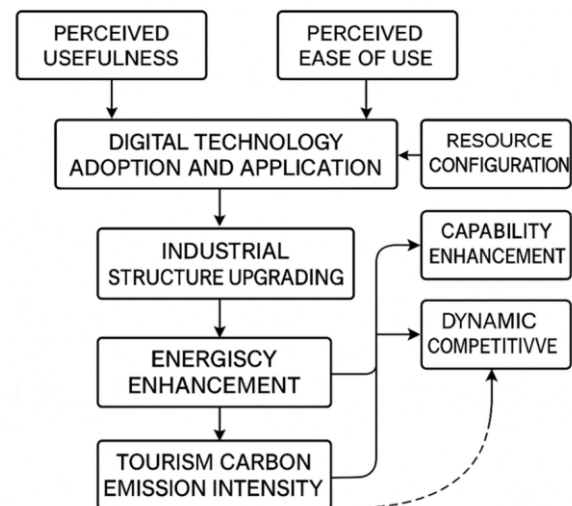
PERCEIVED USEFULNESS

PERCEIVED EASE OF USE

DIGITAL TECHNOLOGY ADOPTION AND APPLICATION

RESOURCE CONFIGURATION

INDUSTRIAL STRUCTURE UPGRADING

CAPABILITY ENHANCEMENT

ENERGISCY ENHANCEMENT

DYNAMIC COMPETITIVVE

TOURISM CARBON EMISSION INTENSITY